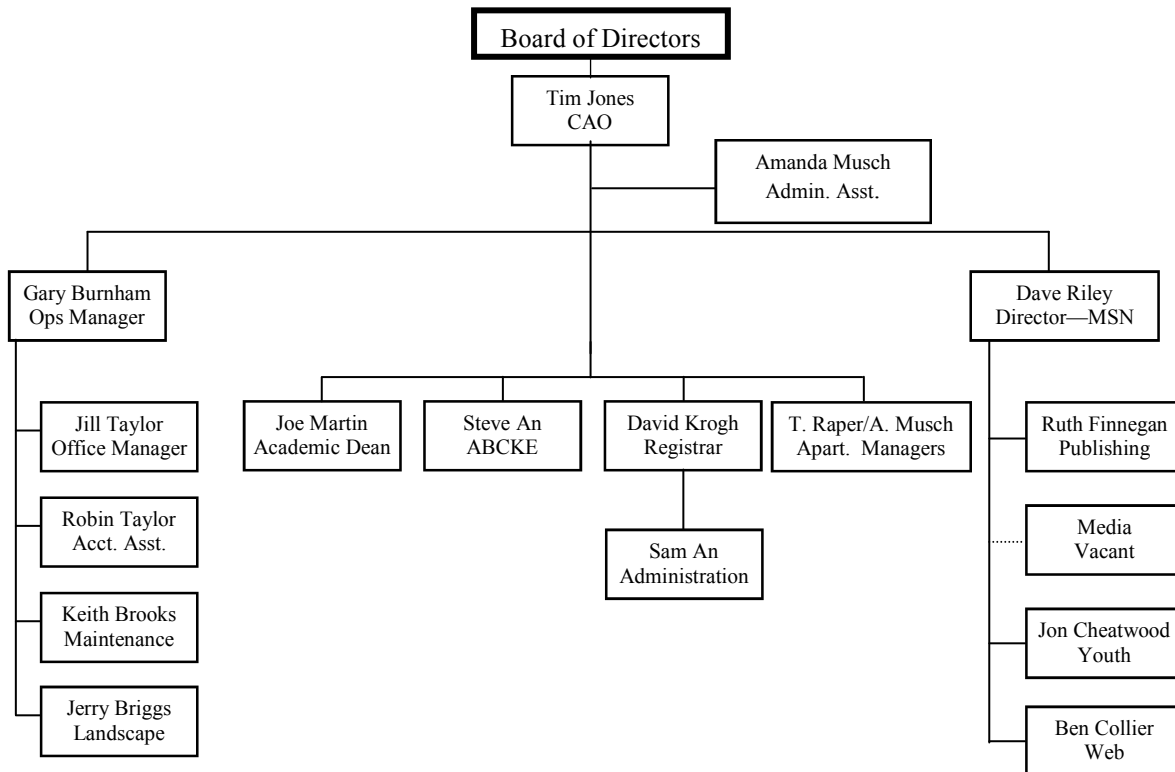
Board of Directors

Tim Jones
CAO

Amanda Musch
Admin. Asst.

Gary Burnham
Ops Manager

Jill Taylor
Office Manager

Robin Taylor
Acct. Asst.

Keith Brooks
Maintenance

Jerry Briggs
Landscape

Joe Martin
Academic Dean

Steve An
ABCKE

David Krogh
Registrar

Sam An
Administration

T. Raper/A. Musch
Apart. Managers

Dave Riley
Director—MSN

Ruth Finnegan
Publishing

Media
Vacant

Jon Cheatwood
Youth

Ben Collier
Web